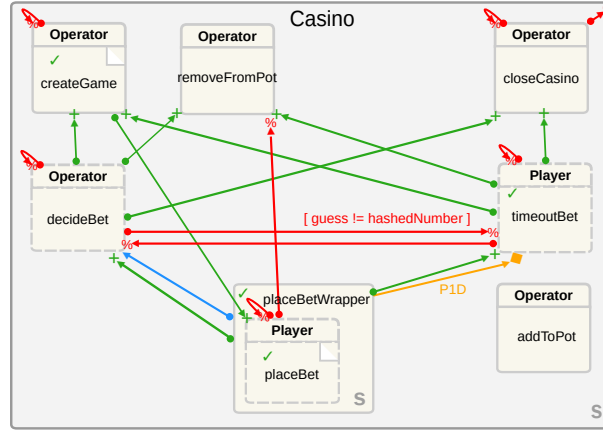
Casino

Operator
✓
createGame

Operator
removeFromPot

Operator
closeCasino

Operator
decideBet

Player
✓
timeoutBet

[ guess != hashedNumber ]

%

%

%

✓ placeBetWrapper

P1D

Player
✓
placeBet

S

Operator
addToPot

S